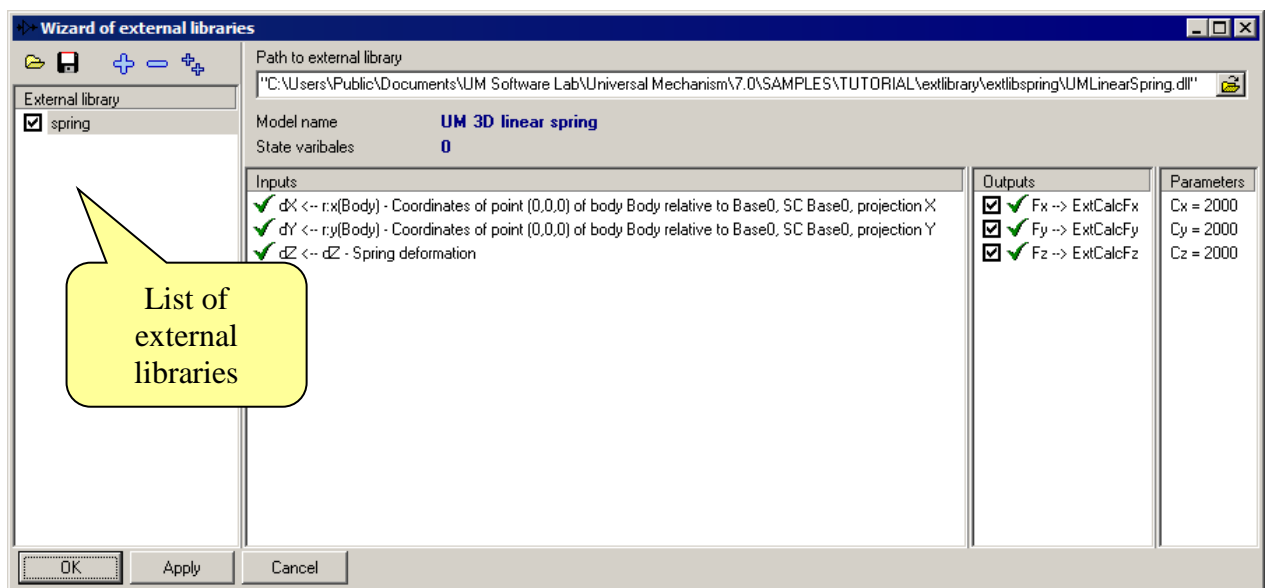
Wizard of external libraries

External library

spring

Path to external library

"C:\Users\Public\Documents\UM Software Lab\Universal Mechanism\7.0\SAMPLES\TUTORIAL\extlibrary\extlibspring\UMLinearSpring.dll"

Model name UM 3D linear spring

State varibales 0

Inputs

dX <-- r:x(Body) - Coordinates of point (0,0,0) of body Body relative to Base0, SC Base0, projection X

dY <-- r:y(Body) - Coordinates of point (0,0,0) of body Body relative to Base0, SC Base0, projection Y

dZ <-- dZ - Spring deformation

Outputs

Fx --> ExtCalcFx

Fy --> ExtCalcFy

Fz --> ExtCalcFz

Parameters

Cx = 2000

Cy = 2000

Cz = 2000

List of external libraries

OK Apply Cancel